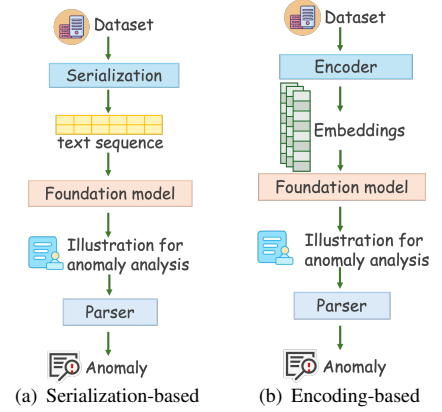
Dataset

Serialization

text sequence

Foundation model

Illustration for anomaly analysis

Parser

Anomaly

(a) Serialization-based

Dataset

Encoder

Embeddings

Foundation model

Illustration for anomaly analysis

Parser

Anomaly

(b) Encoding-based